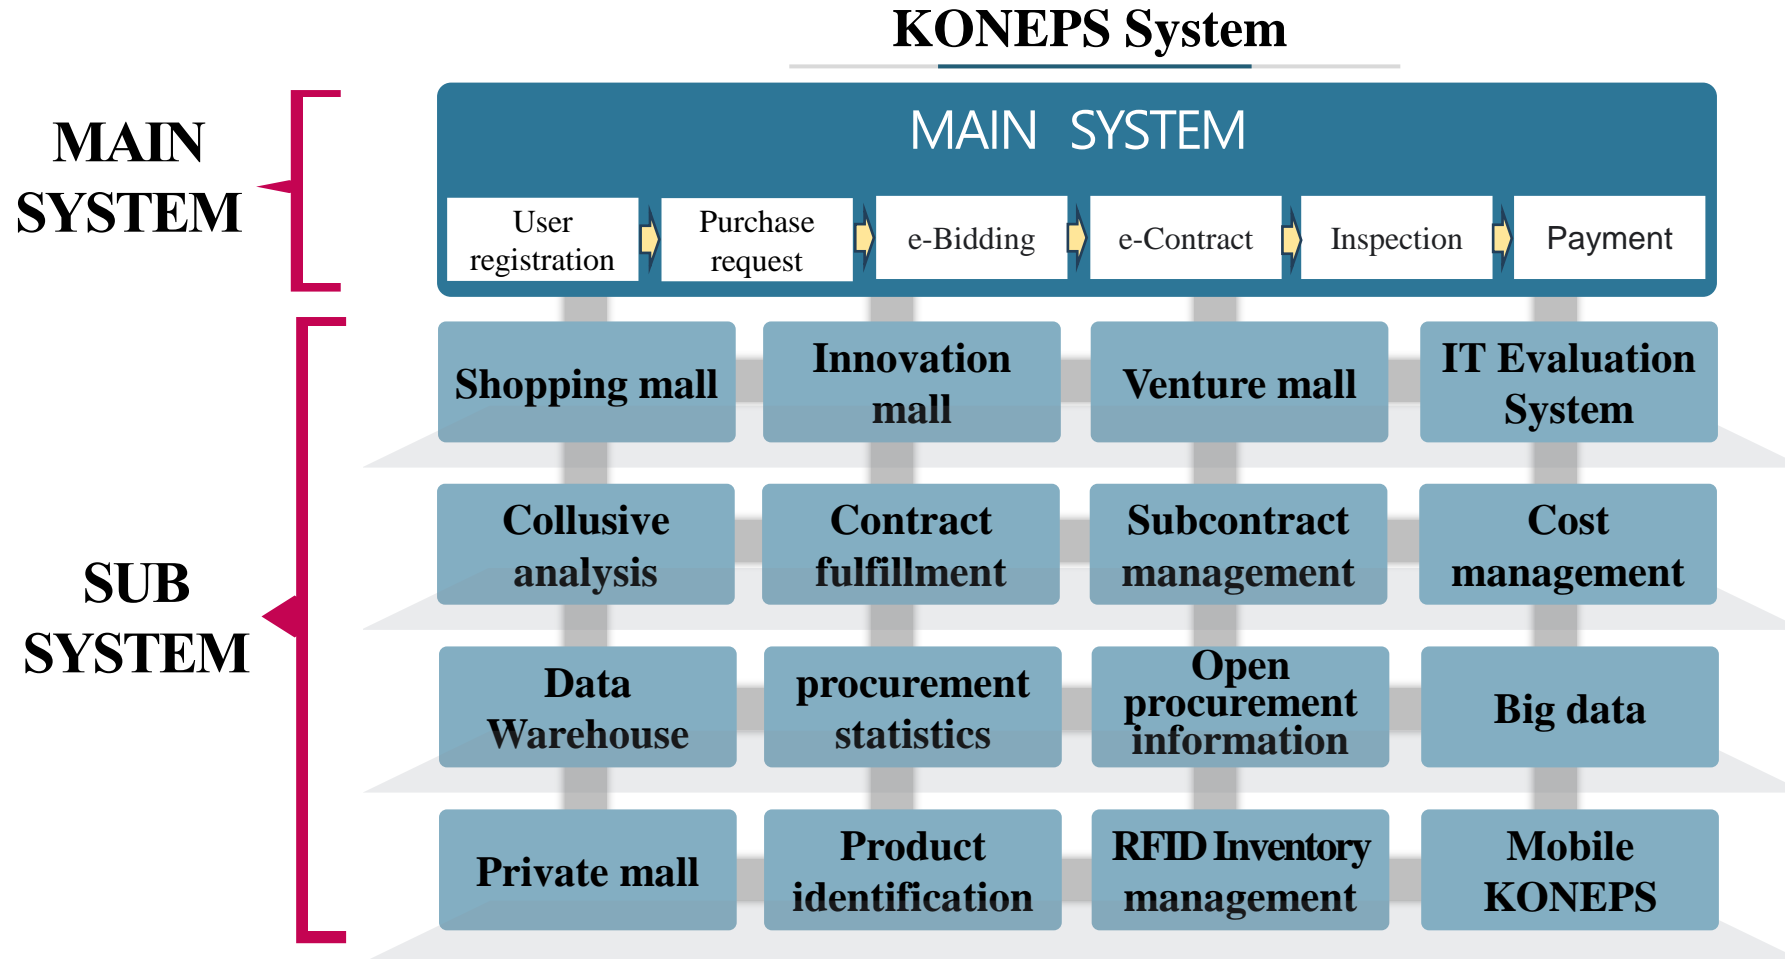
KONEPS System

MAIN SYSTEM

MAIN SYSTEM

User registration

Purchase request

e-Bidding

e-Contract

Inspection

Payment

SUB SYSTEM

Shopping mall

Innovation mall

Venture mall

IT Evaluation System

Collusive analysis

Contract fulfillment

Subcontract management

Cost management

Data Warehouse

procurement statistics

Open procurement information

Big data

Private mall

Product identification

RFID Inventory management

Mobile KONEPS